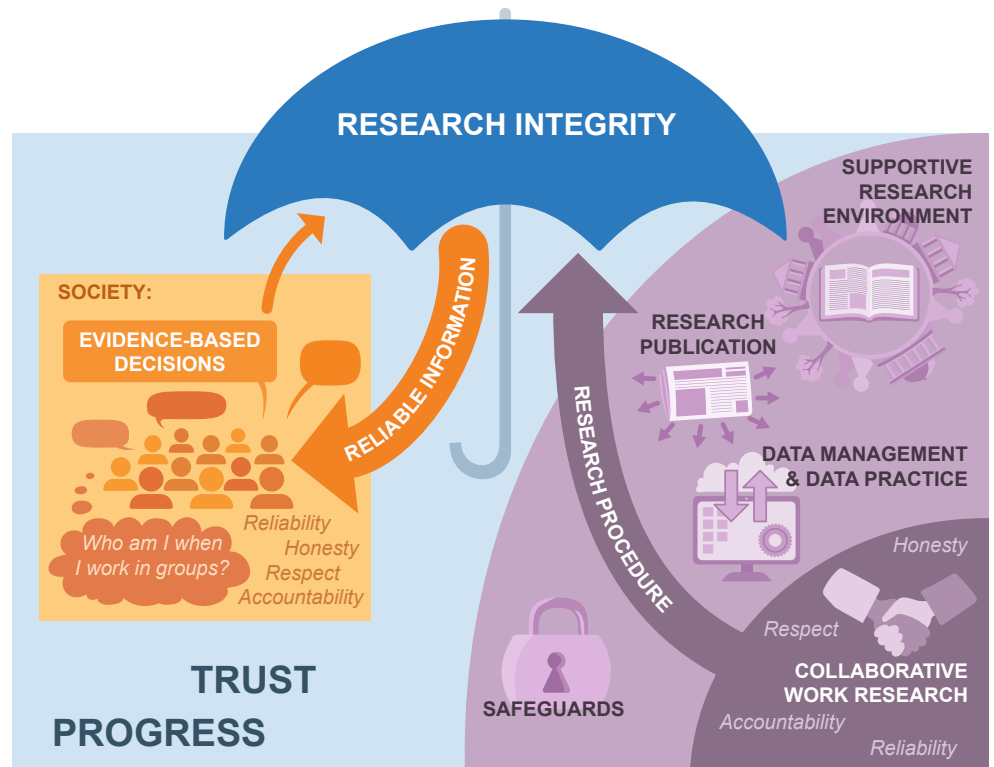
RESEARCH INTEGRITY

SUPPORTIVE RESEARCH ENVIRONMENT

SOCIETY:

EVIDENCE-BASED DECISIONS

RELIABLE INFORMATION

RESEARCH PUBLICATION

RESEARCH PROCEDURE

DATA MANAGEMENT & DATA PRACTICE

Who am I when I work in groups?

Reliability
Honesty
Respect
Accountability

Honesty

Respect

COLLABORATIVE WORK RESEARCH

Accountability

Reliability

SAFEGUARDS

TRUST

PROGRESS